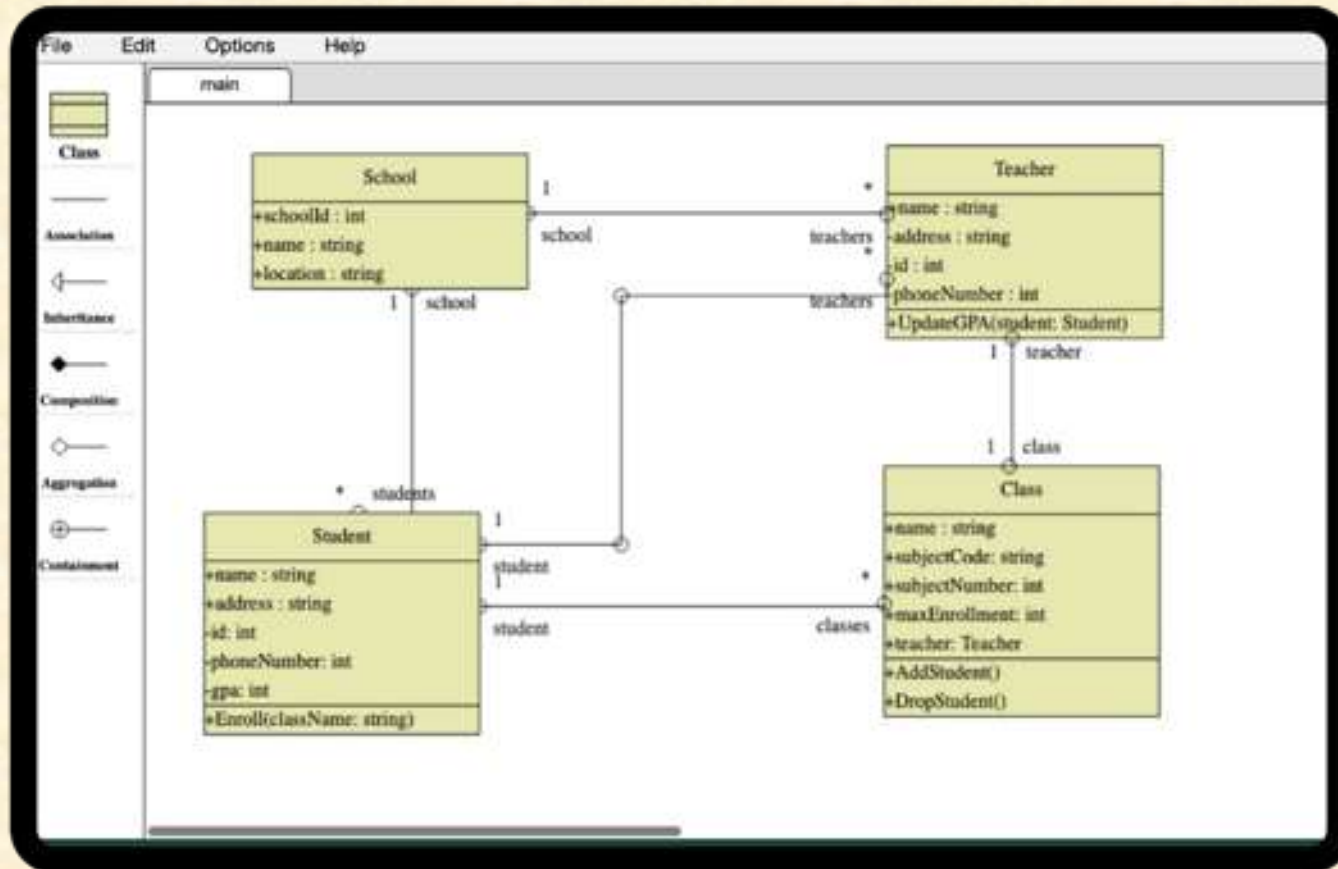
File Edit Options Help

main

Class

Association

Inheritance

Composition

Aggregation

Containment

School
+schoolId : int
+name : string
+location : string

1
school

*
teachers

Teacher
+name : string
-address : string
-id : int
-phoneNumber : int
+UpdateGPA(student: Student)

*
teachers

1 school

1 teacher

1 class

* students

Student
+name : string
+address : string
-id: int
-phoneNumber: int
-gpa: int
+Enroll(className: string)

1
student

1
student

*
classes

Class
+name : string
+subjectCode: string
+subjectNumber: int
+maxEnrollment: int
+teacher: Teacher
+AddStudent()
+DropStudent()